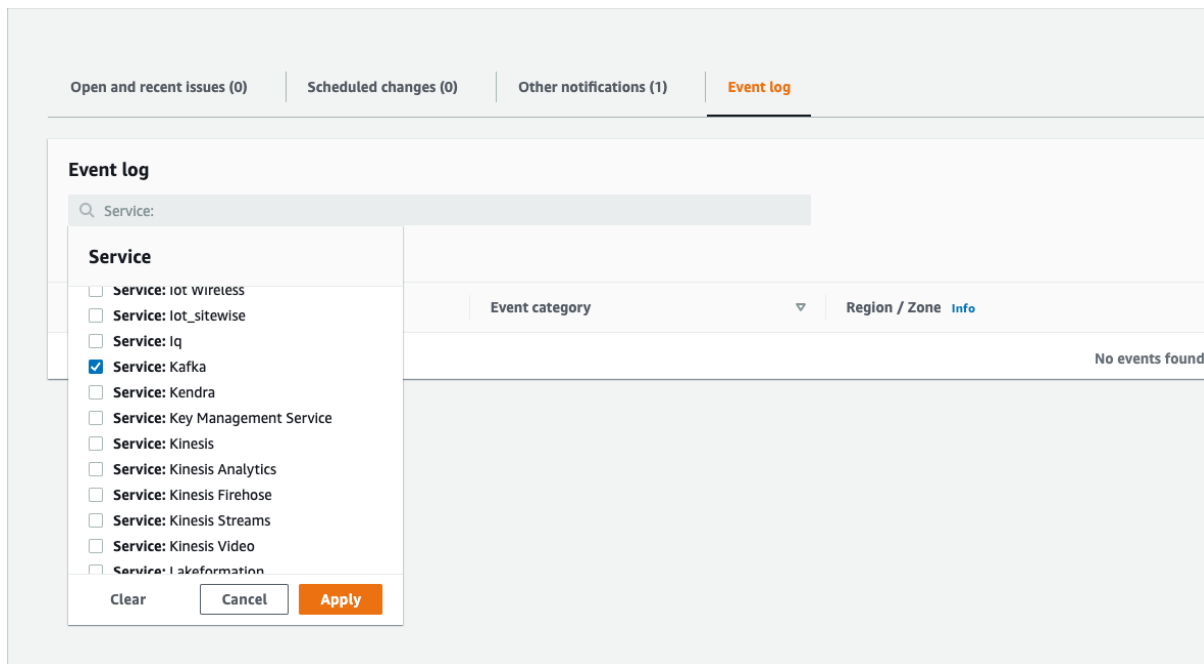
Open and recent issues (0)
Scheduled changes (0)
Other notifications (1)
Event log

Event log

Service:

Service

Service: Iot Wireless
Service: Iot_sitewise
Service: Iq
Service: Kafka
Service: Kendra
Service: Key Management Service
Service: Kinesis
Service: Kinesis Analytics
Service: Kinesis Firehose
Service: Kinesis Streams
Service: Kinesis Video
Service: Lakeformation

Clear
Cancel
Apply

Event category
Region / Zone Info

No events found